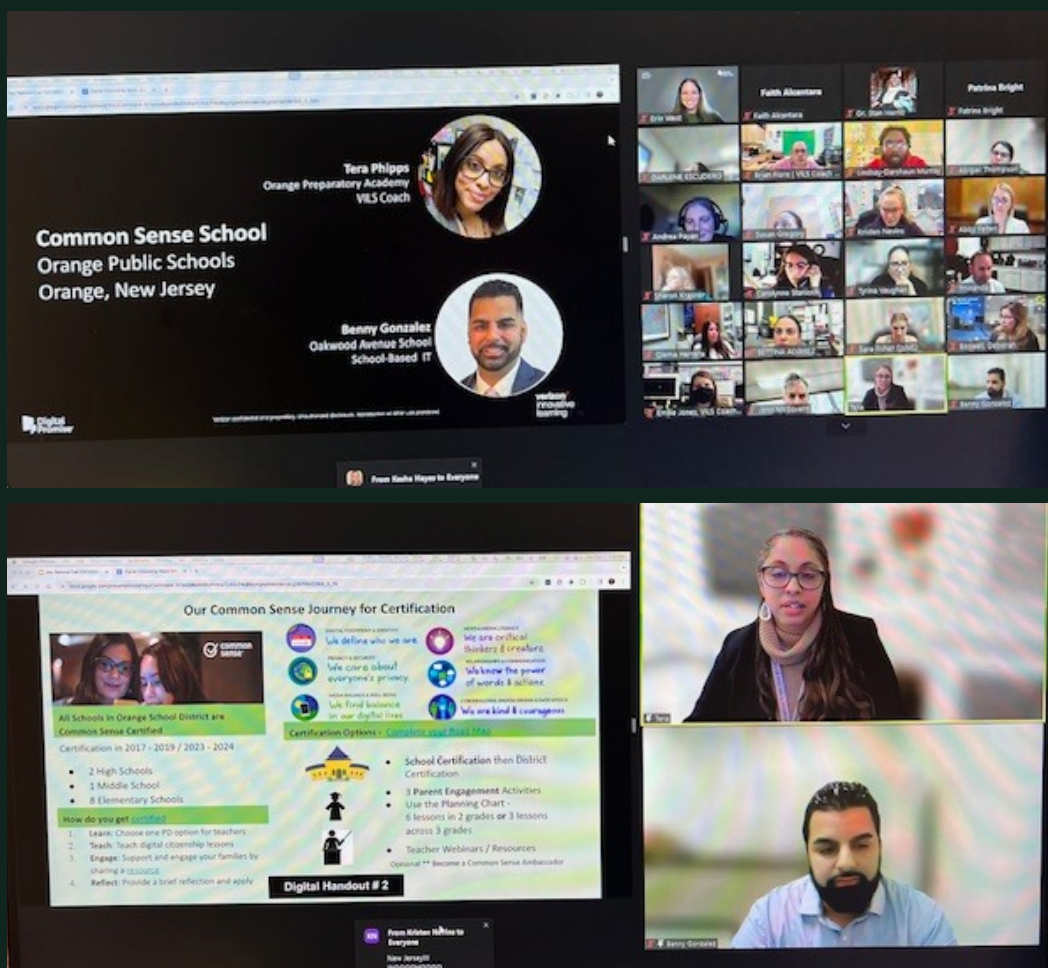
Tera Phipps
Orange Preparatory Academy
VILS Coach

Common Sense School
Orange Public Schools
Orange, New Jersey

Benny Gonzalez
Oakwood Avenue School
School-Based IT

Digital Promise

verizon innovative learning

Erin West
Faith Alcantara
Faith Alcantara
Dr. Stan Harris
Patrina Bright
Patrina Bright
DARLENE ESCUDERO
Brian Harris | VILS Coach
Lindsay-Darshaun Murray
Abigail Thompson
Andrea Payan
Susan Gregory
Kristen Nevins
Abby Fetter
Sharon Kogner
Carolynne Stanton
Tyrina Vaughan
Jennifer
Donna Herrera
BETTINA ACOSTA
Sara Fisher (VIDC)
Brown, Deborah
Emilie Jones, VILS Coach
Tera
Benny Gonzalez

From Kesha Hayes to Everyone

Our Common Sense Journey for Certification

common sense

All Schools in Orange School District are Common Sense Certified

Certification in 2017 - 2019 / 2023 - 2024

• 2 High Schools
• 1 Middle School
• 8 Elementary Schools

How do you get certified

1. Learn: Choose one PD option for teachers
2. Teach: Teach digital citizenship lessons
3. Engage: Support and engage your families by sharing a resource
4. Reflect: Provide a brief reflection and apply

We define who we are
We care about everyone's privacy
We find balance in our digital lives
We are critical thinkers & creators
We know the power of words & actions
We are kind & courageous

Certification Options - Complete your Road Map

School Certification then District Certification

3 Parent Engagement Activities
Use the Planning Chart -
6 lessons in 2 grades or 3 lessons across 3 grades

Teacher Webinars / Resources
Optional ** Become a Common Sense Ambassador

Digital Handout # 2

Tera
Benny Gonzalez

KN From Kristen Nevins to Everyone
New Jersey!!!